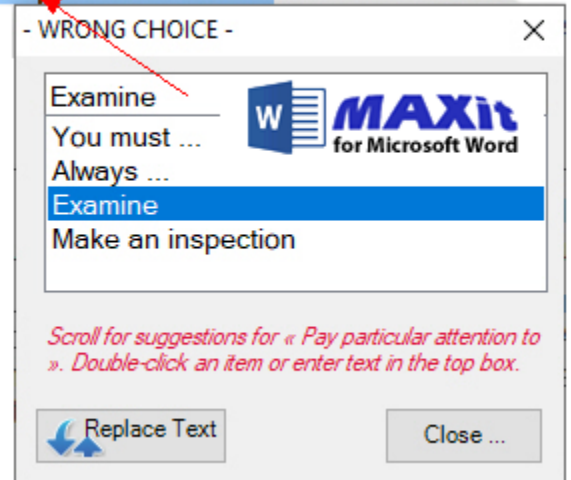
- WRONG CHOICE -

Examine

You must ...
Always ...
Examine
Make an inspection

W MAXit for Microsoft Word

Scroll for suggestions for « Pay particular attention to ». Double-click an item or enter text in the top box.

Replace Text

Close ...